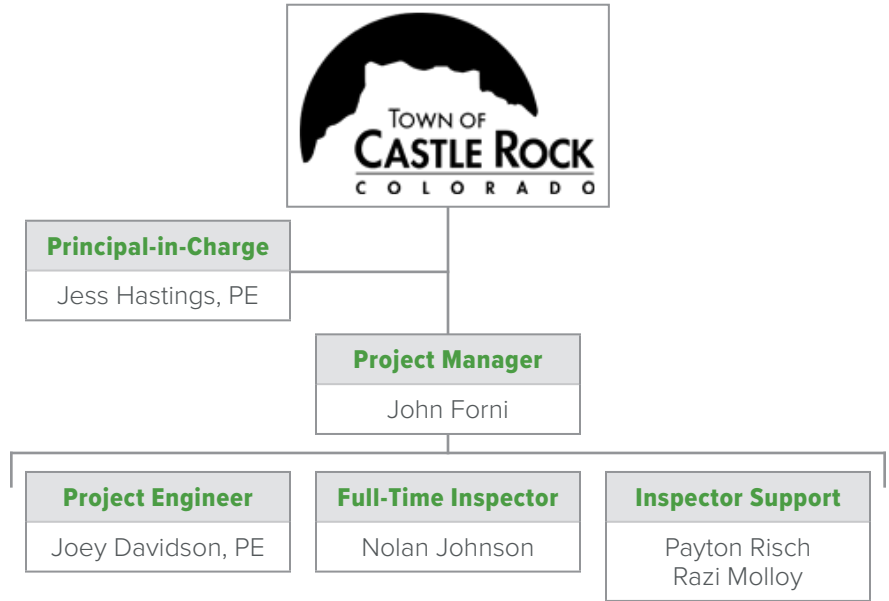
TOWN OF
CASTLE ROCK
COLORADO

Principal-in-Charge
Jess Hastings, PE

Project Manager
John Forni

Project Engineer
Joey Davidson, PE

Full-Time Inspector
Nolan Johnson

Inspector Support
Payton Risch
Razi Molloy